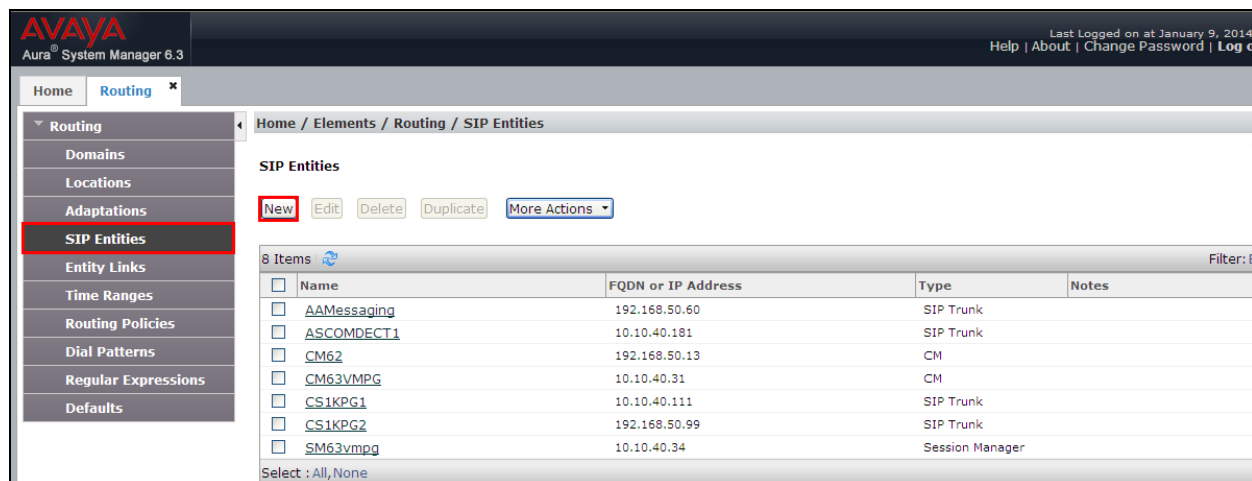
AVAYA
Aura® System Manager 6.3

Last Logged on at January 9, 2014
Help | About | Change Password | Log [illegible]

Home
Routing ×

Routing
Domains
Locations
Adaptations
SIP Entities
Entity Links
Time Ranges
Routing Policies
Dial Patterns
Regular Expressions
Defaults

Home / Elements / Routing / SIP Entities

SIP Entities

New Edit Delete Duplicate More Actions

8 Items

Filter: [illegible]

| | Name | FQDN or IP Address | Type | Notes |
|---|---|---|---|---|
| ☐ | AAMessaging | 192.168.50.60 | SIP Trunk | |
| ☐ | ASCOMDECT1 | 10.10.40.181 | SIP Trunk | |
| ☐ | CM62 | 192.168.50.13 | CM | |
| ☐ | CM63VMPG | 10.10.40.31 | CM | |
| ☐ | CS1KPG1 | 10.10.40.111 | SIP Trunk | |
| ☐ | CS1KPG2 | 192.168.50.99 | SIP Trunk | |
| ☐ | SM63vmpg | 10.10.40.34 | Session Manager | |

Select : All, None